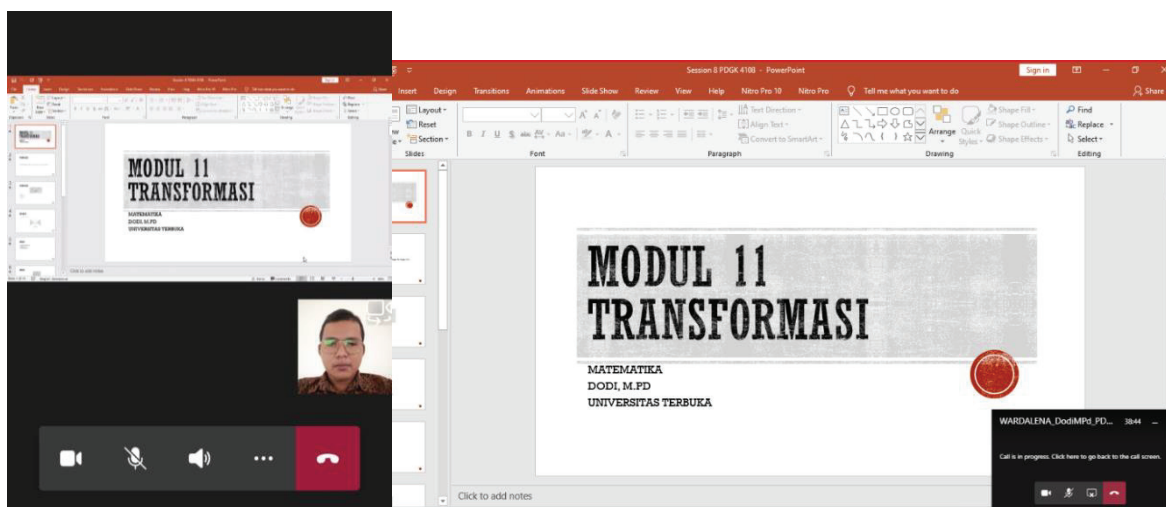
MODUL 11
TRANSFORMASI

MATEMATIKA
DODI, M.PD
UNIVERSITAS TERBUKA

Click to add notes

Session 8 PDGK 4100 - PowerPoint

Sign in

Insert Design Transitions Animations Slide Show Review View Help Nitro Pro 10 Nitro Pro Tell me what you want to do

Share

Layout
Reset
Section
Slides

Font

Text Direction
Align Text
Convert to SmartArt
Paragraph

Arrange Quick Styles
Shape Fill
Shape Outline
Shape Effects
Drawing

Find
Replace
Select
Editing

MODUL 11
TRANSFORMASI

MATEMATIKA
DODI, M.PD
UNIVERSITAS TERBUKA

Click to add notes

WARDALENA_DodiMPd_PD... 38:44

Call is in progress. Click here to go back to the call screen.